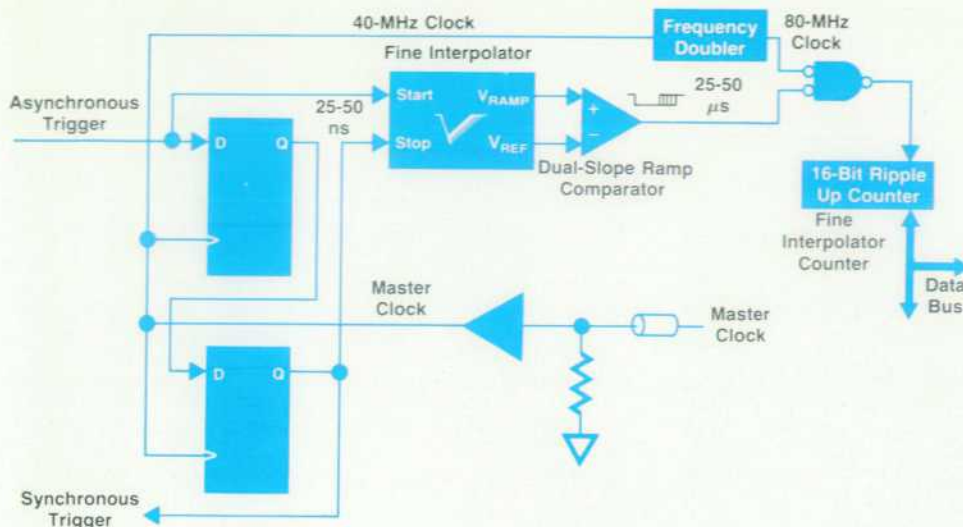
40-MHz Clock

Frequency Doubler

80-MHz Clock

Fine Interpolator

Asynchronous Trigger

25-50 ns

Start

Stop

$V_{RAMP}$

$V_{REF}$

+

−

25-50 $\mu$s

Dual-Slope Ramp Comparator

16-Bit Ripple Up Counter

Fine Interpolator Counter

Data Bus

D

Q

D

Q

Master Clock

Master Clock

Synchronous Trigger